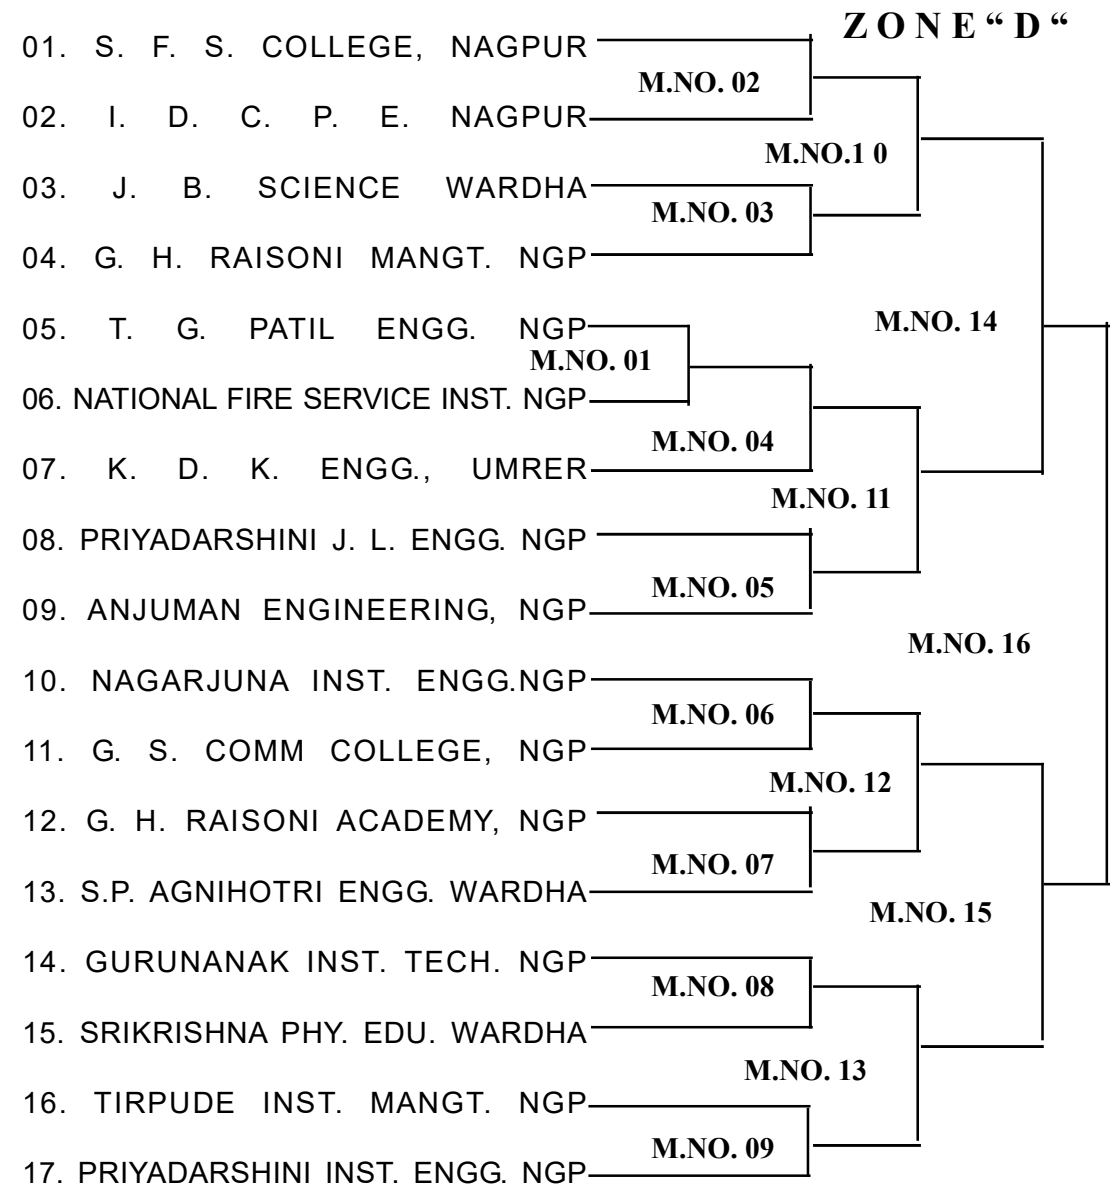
Z O N E " D "

01. S. F. S. COLLEGE, NAGPUR
M.NO. 02
02. I. D. C. P. E. NAGPUR
M.NO.1 0
03. J. B. SCIENCE WARDHA
M.NO. 03
04. G. H. RAISONI MANGT. NGP
M.NO. 14
05. T. G. PATIL ENGG. NGP
M.NO. 01
06. NATIONAL FIRE SERVICE INST. NGP
M.NO. 04
07. K. D. K. ENGG., UMRER
M.NO. 11
08. PRIYADARSHINI J. L. ENGG. NGP
M.NO. 05
09. ANJUMAN ENGINEERING, NGP
M.NO. 16
10. NAGARJUNA INST. ENGG.NGP
M.NO. 06
11. G. S. COMM COLLEGE, NGP
M.NO. 12
12. G. H. RAISONI ACADEMY, NGP
M.NO. 07
13. S.P. AGNIHOTRI ENGG. WARDHA
M.NO. 15
14. GURUNANAK INST. TECH. NGP
M.NO. 08
15. SRIKRISHNA PHY. EDU. WARDHA
M.NO. 13
16. TIRPUDE INST. MANGT. NGP
M.NO. 09
17. PRIYADARSHINI INST. ENGG. NGP